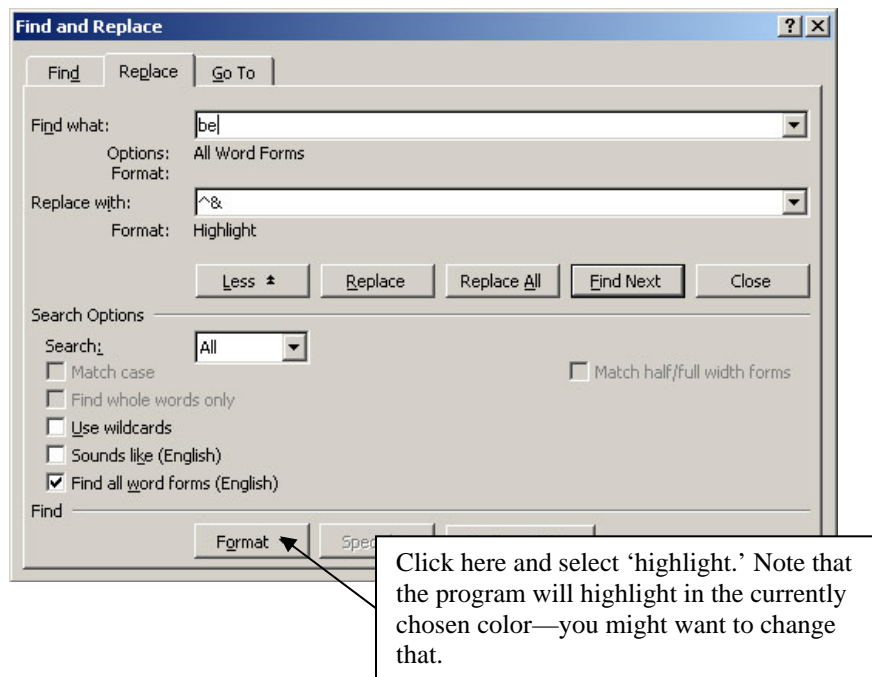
Find and Replace

?

Find

Replace

Go To

Find what: be

Options: All Word Forms

Format:

Replace with: ^&

Format: Highlight

Less

Replace

Replace All

Find Next

Close

Search Options

Search: All

Match case

Find whole words only

Use wildcards

Sounds like (English)

Find all word forms (English)

Match half/full width forms

Find

Format

Spe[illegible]

Click here and select 'highlight.' Note that the program will highlight in the currently chosen color—you might want to change that.